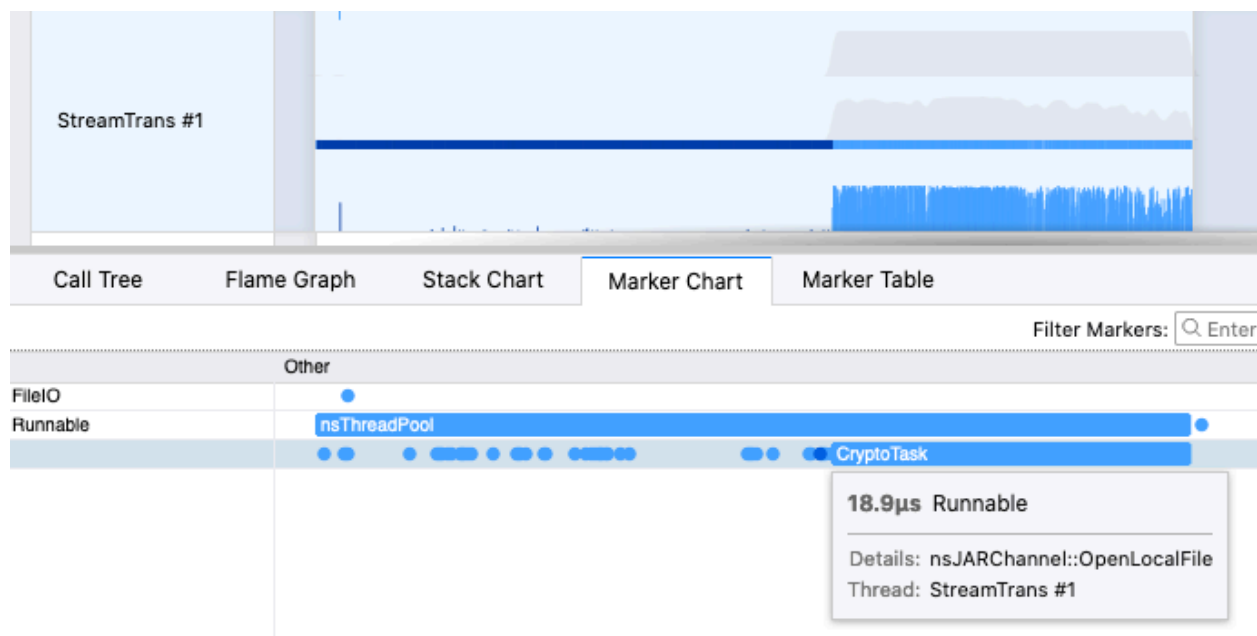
StreamTrans #1

Call Tree
Flame Graph
Stack Chart
Marker Chart
Marker Table

Filter Markers: Enter

Other
FileIO
Runnable
nsThreadPool
CryptoTask

18.9µs Runnable
Details: nsJARChannel::OpenLocalFile
Thread: StreamTrans #1